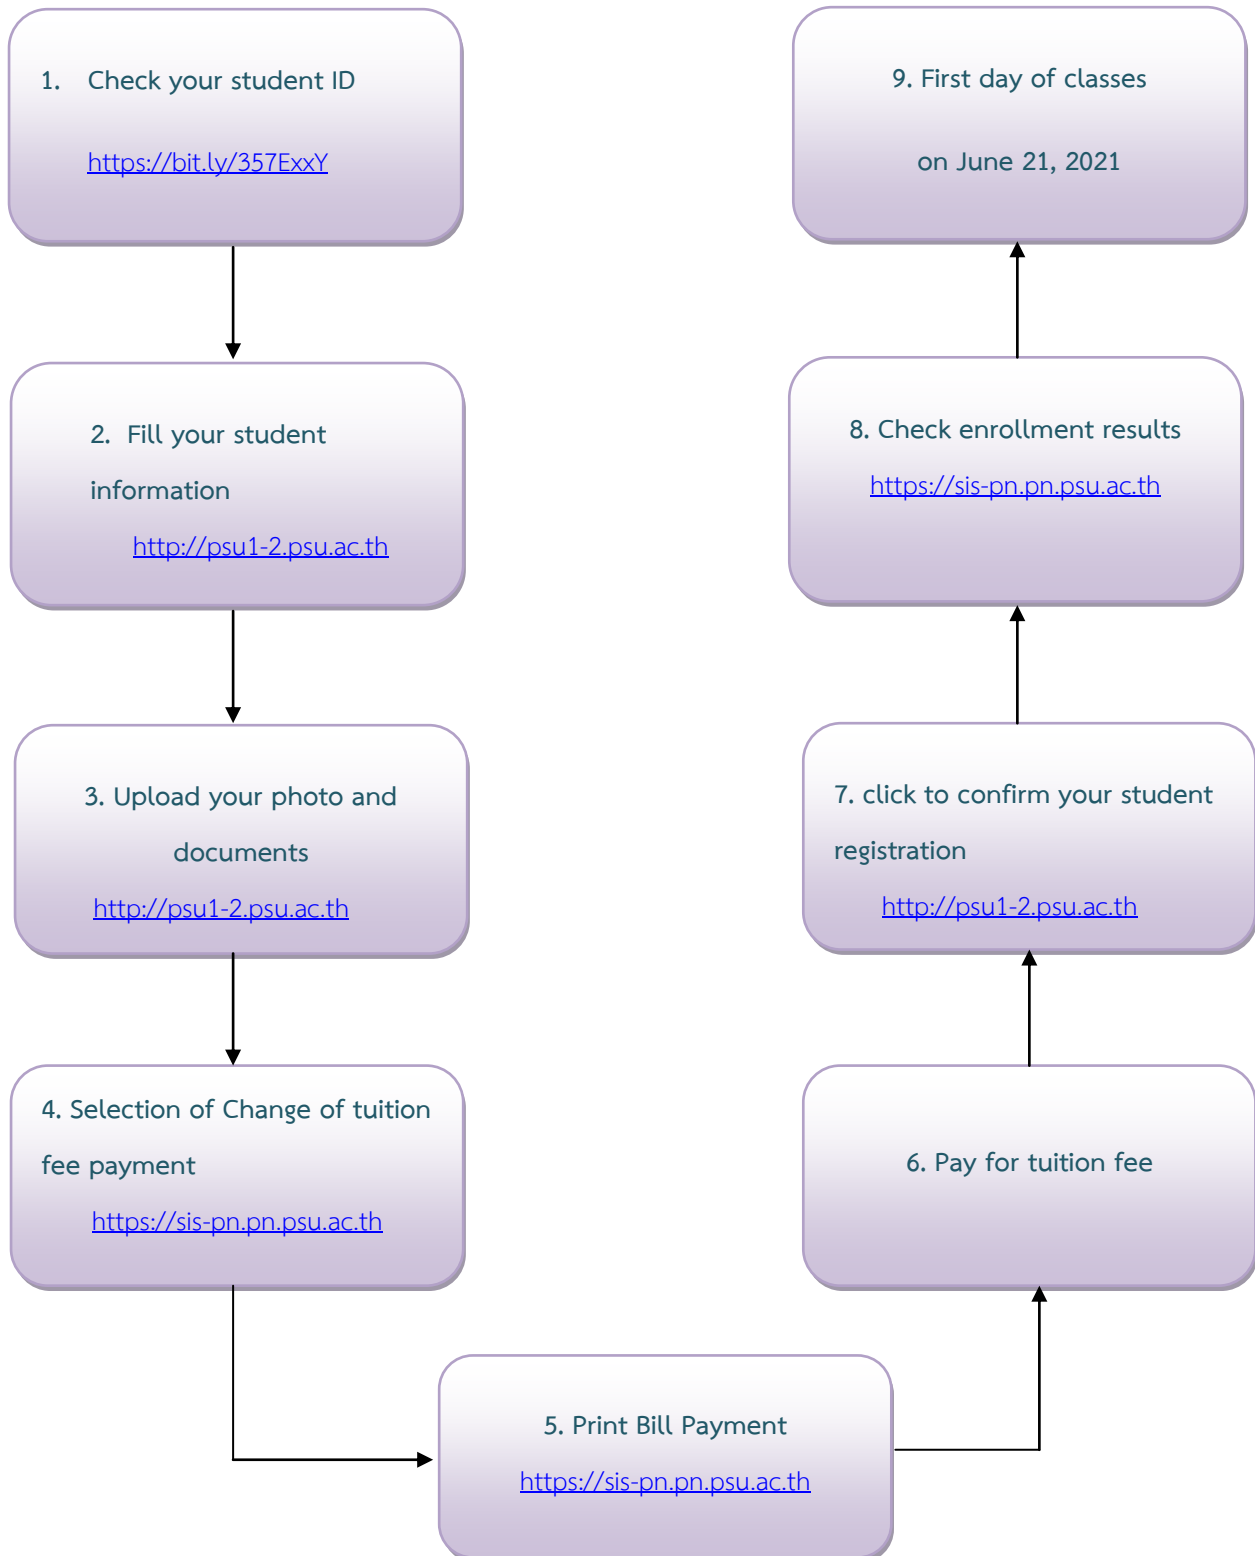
1. Check your student ID

https://bit.ly/357ExxY

2. Fill your student information

http://psu1-2.psu.ac.th

3. Upload your photo and documents

http://psu1-2.psu.ac.th

4. Selection of Change of tuition fee payment

https://sis-pn.pn.psu.ac.th

5. Print Bill Payment

https://sis-pn.pn.psu.ac.th

6. Pay for tuition fee

7. click to confirm your student registration

http://psu1-2.psu.ac.th

8. Check enrollment results

https://sis-pn.pn.psu.ac.th

9. First day of classes

on June 21, 2021